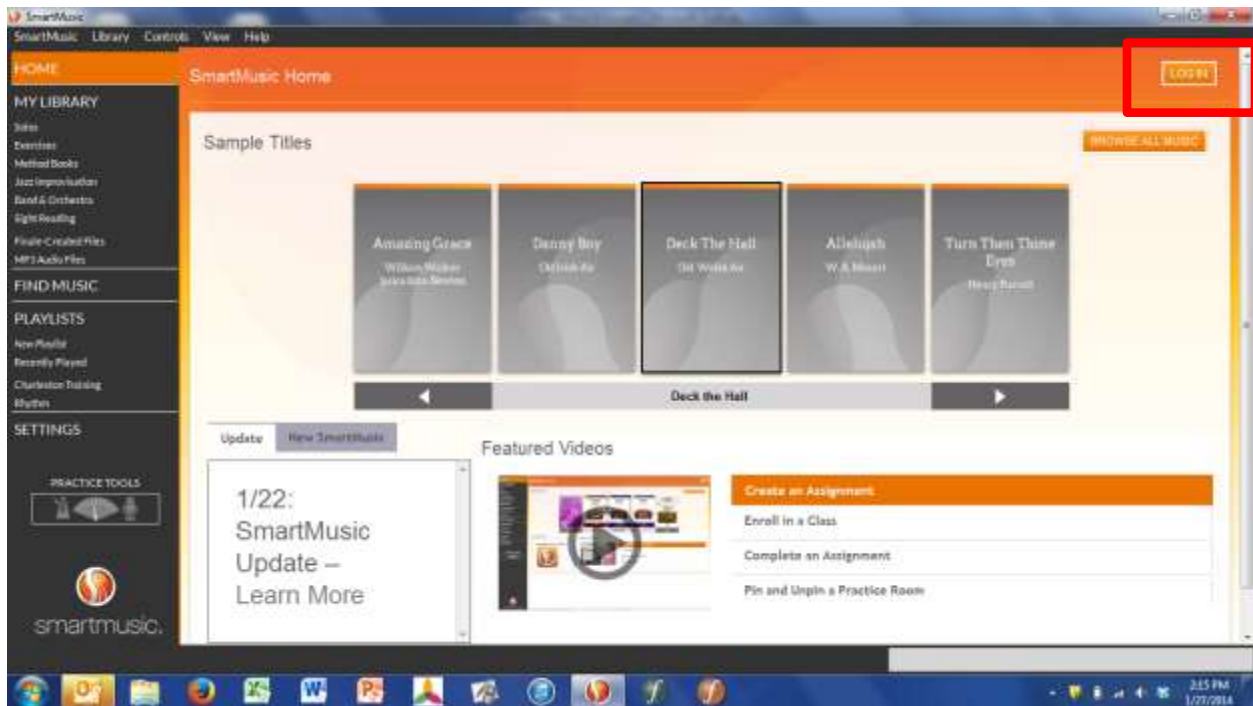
SmartMusic

SmartMusic Library Controls View Help

HOME

MY LIBRARY

Solos
Exercises
Method Books
Jazz Improvisation
Band & Orchestra
Sight Reading
Finale-Created Files
MP3 Audio Files

FIND MUSIC

PLAYLISTS

New Playlist
Recently Played
Charleston Training
Rhythm

SETTINGS

PRACTICE TOOLS

smartmusic.

SmartMusic Home

LOG IN

Sample Titles

BROWSE ALL MUSIC

Amazing Grace
William Walker
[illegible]

Danny Boy
Old Irish Air

Deck The Hall
Old Welsh Air

Alleluia
W. A. Mozart

Turn Then Thine Eyes
Henry Purcell

Deck the Hall

Update New SmartMusic

1/22: SmartMusic Update – Learn More

Featured Videos

Create an Assignment
Enroll in a Class
Complete an Assignment
Pin and Unpin a Practice Room

2:15 PM
1/27/2014